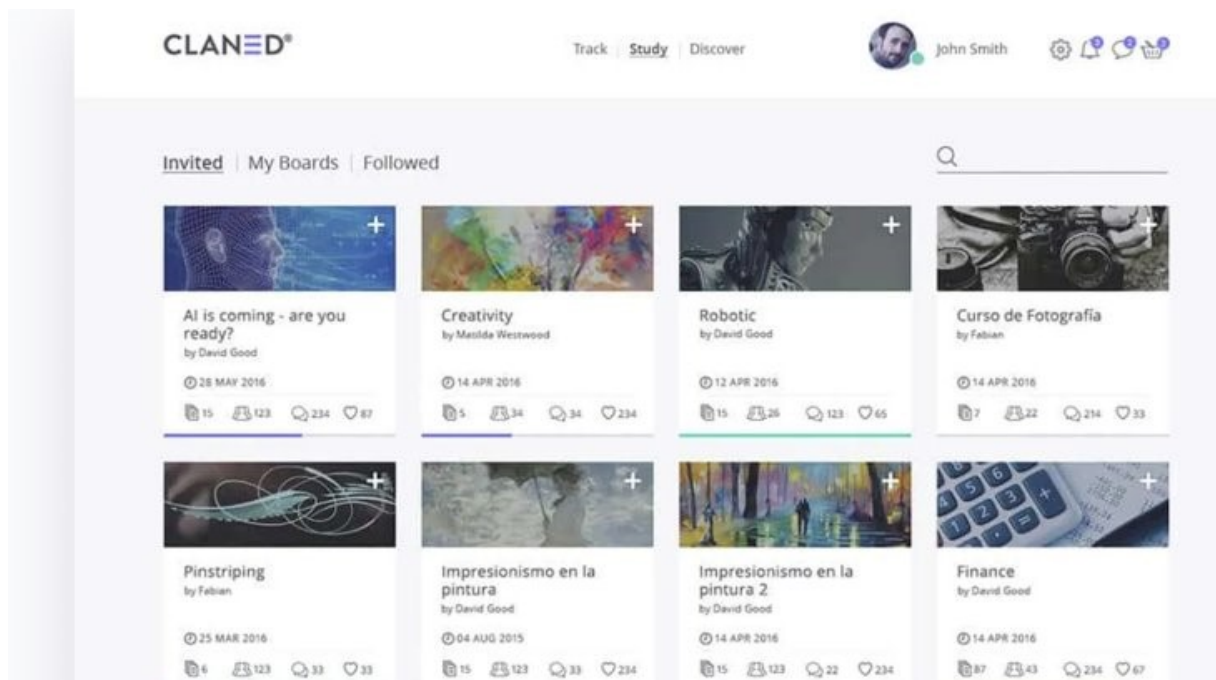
CLANED®

Track | Study | Discover

John Smith

Invited | My Boards | Followed

AI is coming - are you ready?
by David Good
28 MAY 2016
15 123 234 87

Creativity
by Matilda Westwood
14 APR 2016
5 34 34 234

Robotic
by David Good
12 APR 2016
15 26 123 65

Curso de Fotografía
by Fabian
14 APR 2016
7 22 214 33

Pinstriping
by Fabian
25 MAR 2016
6 123 33 33

Impresionismo en la pintura
by David Good
04 AUG 2015
15 123 33 234

Impresionismo en la pintura 2
by David Good
14 APR 2016
15 123 22 234

Finance
by David Good
14 APR 2016
87 43 234 67